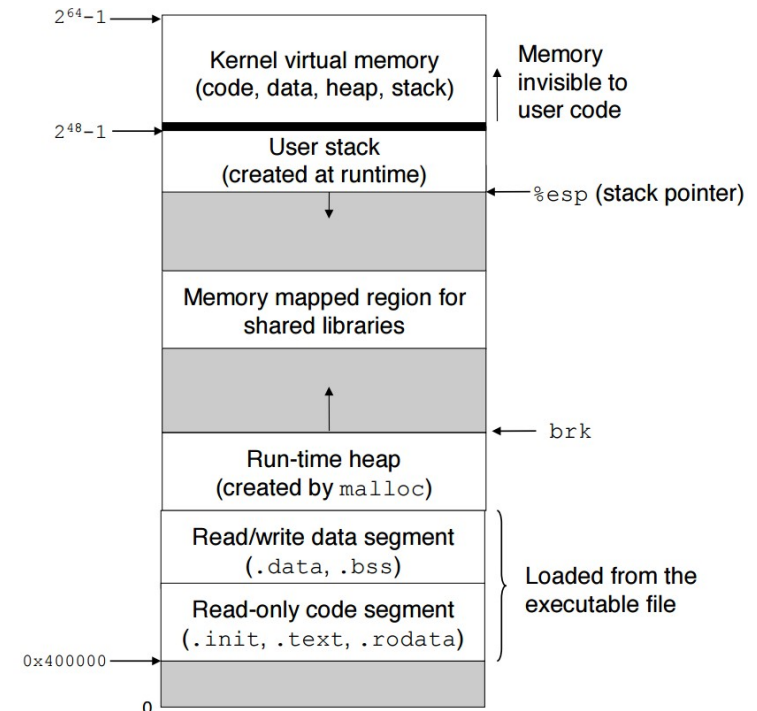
$2^{64}-1$

Kernel virtual memory (code, data, heap, stack)

Memory invisible to user code

$2^{48}-1$

User stack (created at runtime)

%esp (stack pointer)

Memory mapped region for shared libraries

brk

Run-time heap (created by malloc)

Read/write data segment (.data, .bss)

Read-only code segment (.init, .text, .rodata)

Loaded from the executable file

0x400000

0